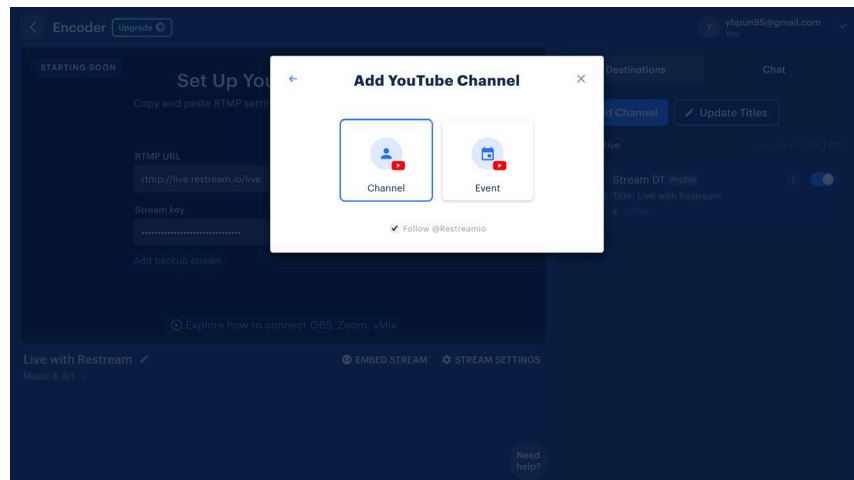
Encoder Upgrade

yhpun95@gmail.com
You

STARTING SOON

Set Up You

Copy and paste RTMP setti

RTMP URL

rtmp://live.restream.io/live

Stream key

••••••••••••••••••••••••••••

Add backup stream

Explore how to connect OBS, Zoom, vMix

Live with Restream

Music & Art

EMBED STREAM STREAM SETTINGS

Need help?

Destinations

Chat

d Channel

Update Titles

tive

Toggle all OFF | ON

Stream DT Profile

Title: Live with Restream

Offline

Add YouTube Channel

Channel

Event

Follow @Restreamio